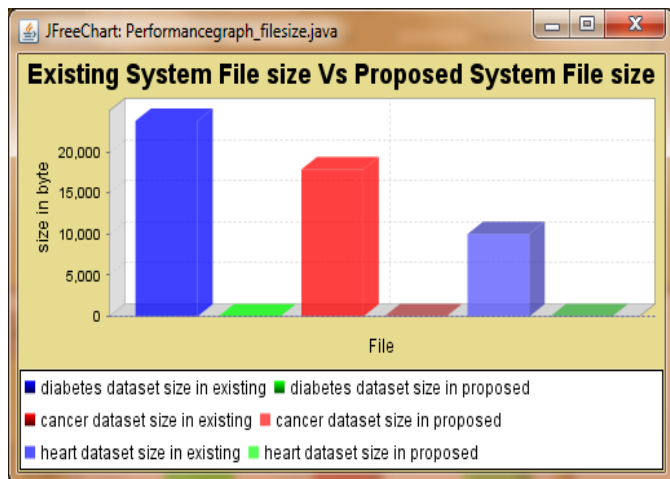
JFreeChart: Performancegraph_filesize.java

Existing System File size Vs Proposed System File size

size in byte

20,000
15,000
10,000
5,000
0

File

diabetes dataset size in existing diabetes dataset size in proposed
cancer dataset size in existing cancer dataset size in proposed
heart dataset size in existing heart dataset size in proposed